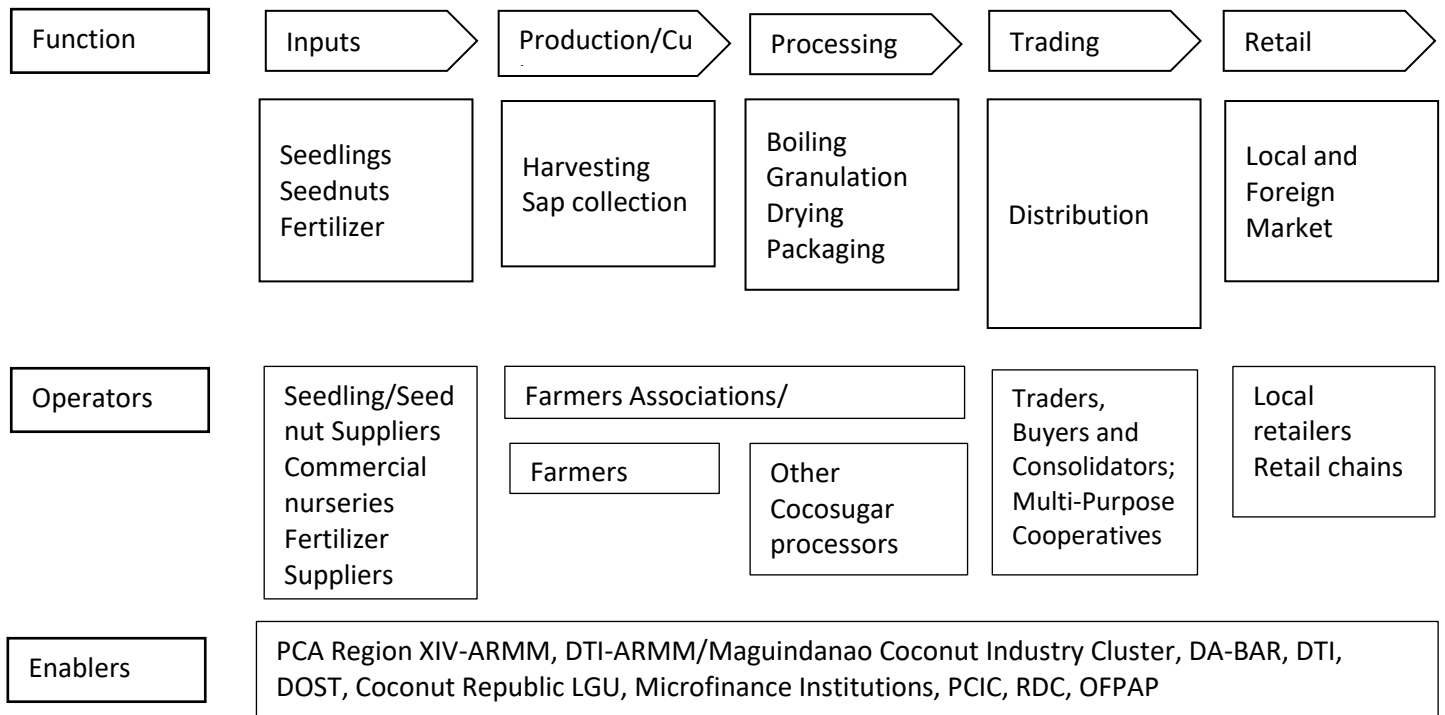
Function

Inputs

Production/Cu

Processing

Trading

Retail

Seedlings
Seednuts
Fertilizer

Harvesting
Sap collection

Boiling
Granulation
Drying
Packaging

Distribution

Local and
Foreign
Market

Operators

Seedling/Seed nut Suppliers
Commercial nurseries
Fertilizer Suppliers

Farmers Associations/

Farmers

Other Cocosugar processors

Traders, Buyers and Consolidators; Multi-Purpose Cooperatives

Local retailers
Retail chains

Enablers

PCA Region XIV-ARMM, DTI-ARMM/Maguindanao Coconut Industry Cluster, DA-BAR, DTI, DOST, Coconut Republic LGU, Microfinance Institutions, PCIC, RDC, OFPAP